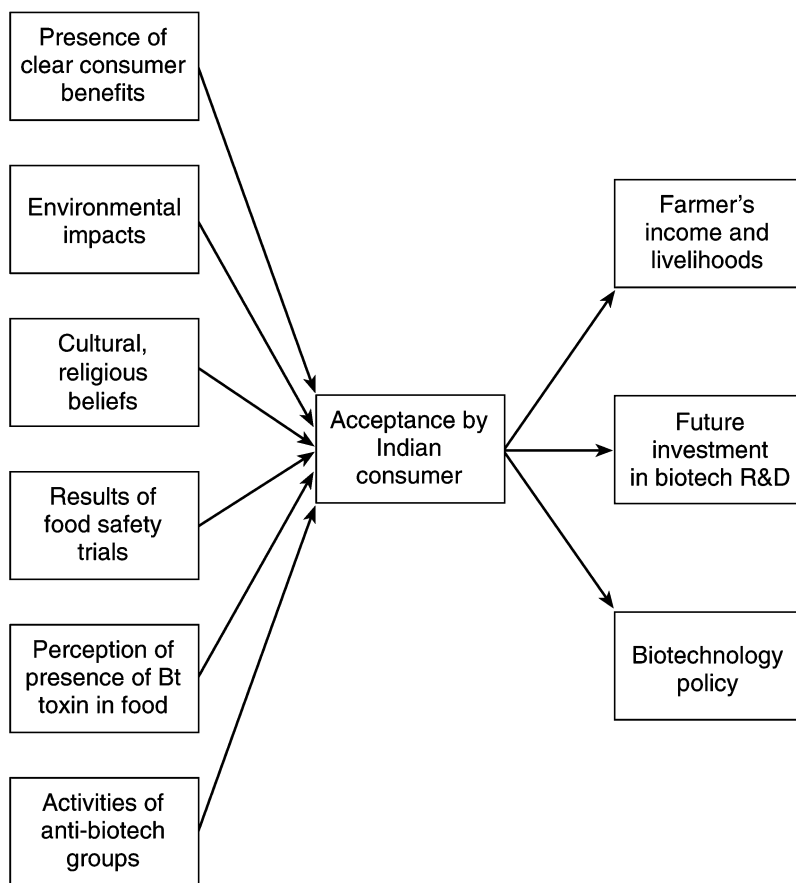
Presence of clear consumer benefits

Environmental impacts

Cultural, religious beliefs

Results of food safety trials

Perception of presence of Bt toxin in food

Activities of anti-biotech groups

Acceptance by Indian consumer

Farmer's income and livelihoods

Future investment in biotech R&D

Biotechnology policy